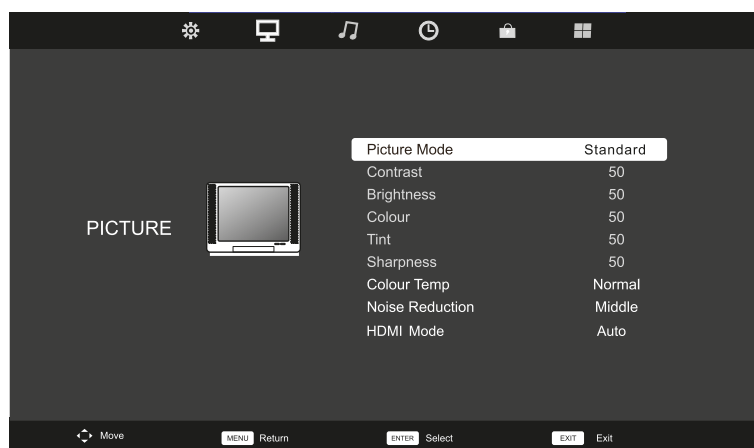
PICTURE

| | |
|---|---|
| Picture Mode | Standard |
| Contrast | 50 |
| Brightness | 50 |
| Colour | 50 |
| Tint | 50 |
| Sharpness | 50 |
| Colour Temp | Normal |
| Noise Reduction | Middle |
| HDMI Mode | Auto |

Move MENU Return ENTER Select EXIT Exit